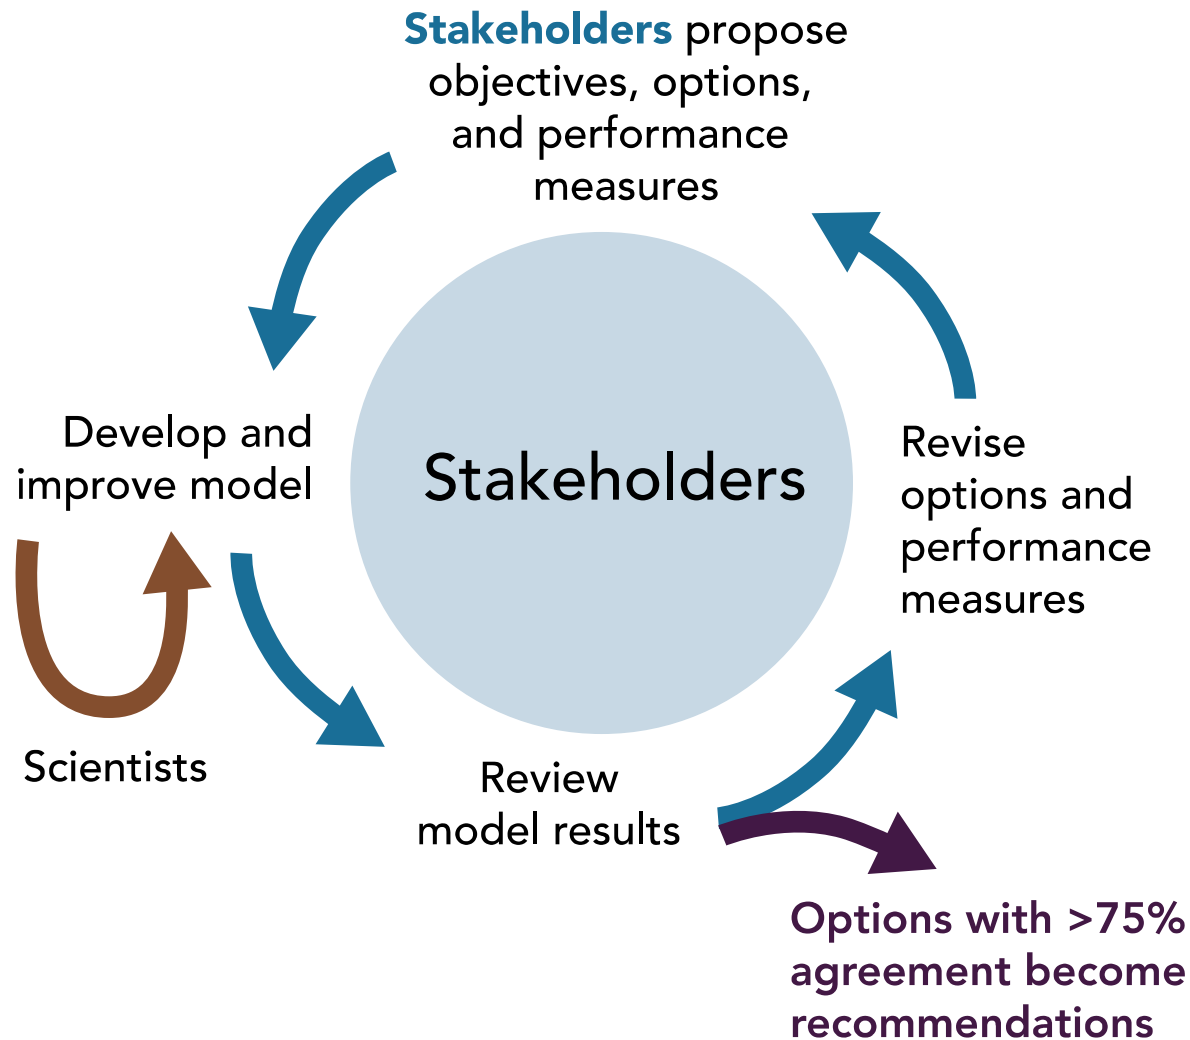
**Stakeholders** propose objectives, options, and performance measures

Develop and improve model

Stakeholders

Revise options and performance measures

Scientists

Review model results

**Options with >75% agreement become recommendations**